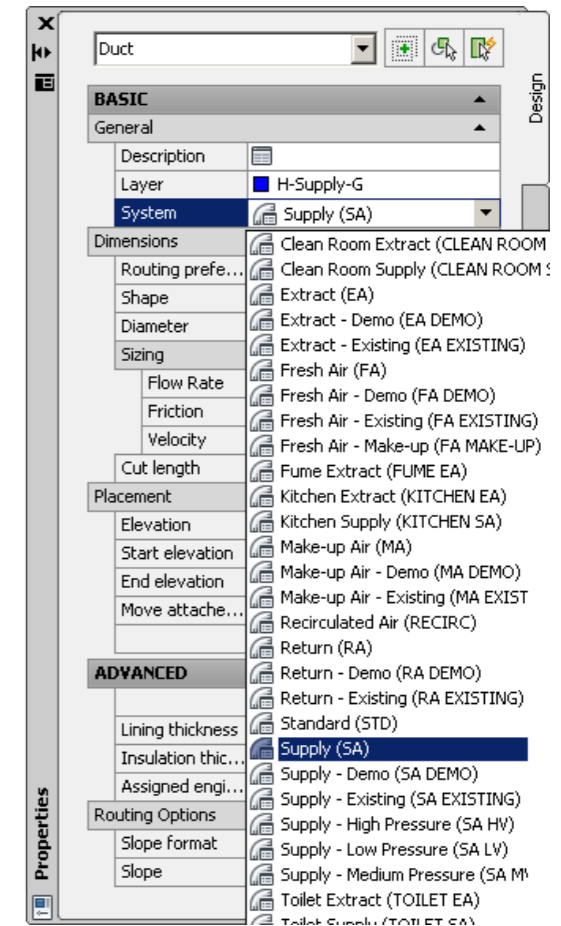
Duct

Design

BASIC
General
Description
Layer | H-Supply-G
System | Supply (SA)
Dimensions
Routing prefe…
Shape
Diameter
Sizing
Flow Rate
Friction
Velocity
Cut length
Placement
Elevation
Start elevation
End elevation
Move attache…
ADVANCED
Lining thickness
Insulation thic…
Assigned engi…
Routing Options
Slope format
Slope

Clean Room Extract (CLEAN ROOM
Clean Room Supply (CLEAN ROOM S
Extract (EA)
Extract - Demo (EA DEMO)
Extract - Existing (EA EXISTING)
Fresh Air (FA)
Fresh Air - Demo (FA DEMO)
Fresh Air - Existing (FA EXISTING)
Fresh Air - Make-up (FA MAKE-UP)
Fume Extract (FUME EA)
Kitchen Extract (KITCHEN EA)
Kitchen Supply (KITCHEN SA)
Make-up Air (MA)
Make-up Air - Demo (MA DEMO)
Make-up Air - Existing (MA EXIST
Recirculated Air (RECIRC)
Return (RA)
Return - Demo (RA DEMO)
Return - Existing (RA EXISTING)
Standard (STD)
Supply (SA)
Supply - Demo (SA DEMO)
Supply - Existing (SA EXISTING)
Supply - High Pressure (SA HV)
Supply - Low Pressure (SA LV)
Supply - Medium Pressure (SA MV
Toilet Extract (TOILET EA)
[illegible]

Properties